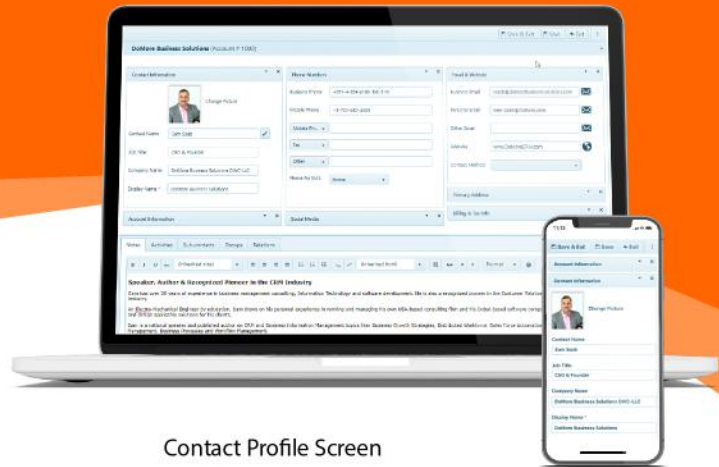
Save & Exit Save Exit

DoMore Business Solutions (Account # 1080)

Contact Information

Change Picture

Contact Name Sam Sadi

Job Title CEO & Founder

Company Name DoMore Business Solutions DMO LLC

Display Name * DoMore Business Solutions

Account Information

Phone Numbers

Business Phone

Mobile Phone

Mobile Ph...

Fax

Other

Phone for SMS None

Social Media

Email & Website

Business Email

Personal Email

Other Email

Website

Contact Method

Primary Address

Billing & Tax Info

Notes Activities Sub-contacts Changes Relations

Speaker, Author & Recognized Pioneer in the CRM Industry

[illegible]

11:11

Save & Exit Save Exit

Account Information

Contact Information

Change Picture

Contact Name
Sam Sadi

Job Title
CEO & Founder

Company Name
DoMore Business Solutions DMO LLC

Display Name *
DoMore Business Solutions

Contact Profile Screen